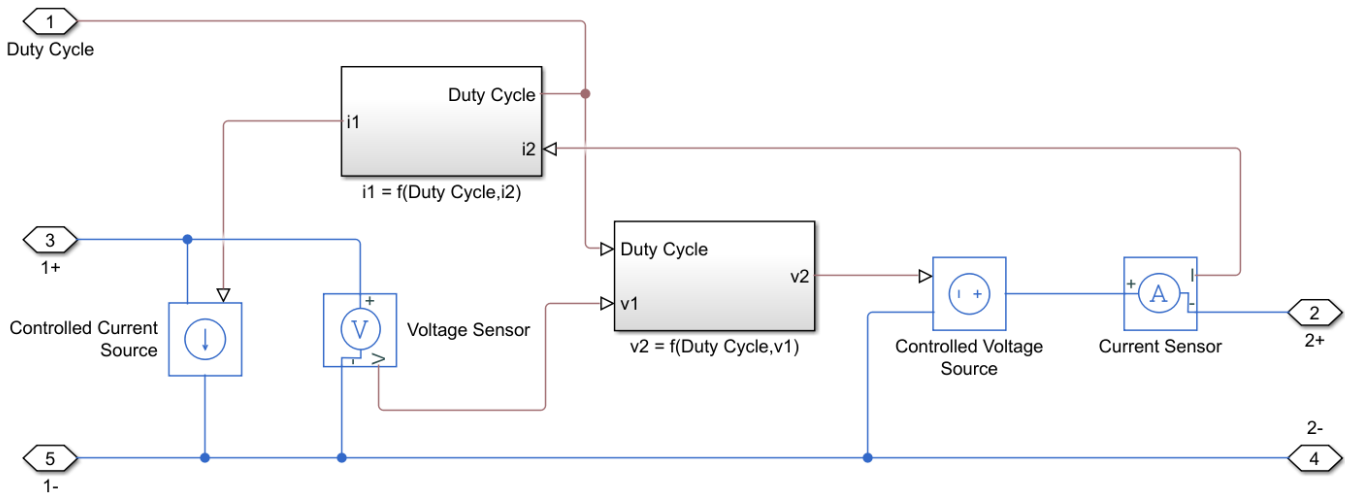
1
Duty Cycle

Duty Cycle
i1
i2
i1 = f(Duty Cycle,i2)

3
1+

Controlled Current Source

+
V
-
>
Voltage Sensor

Duty Cycle
v1
v2
v2 = f(Duty Cycle,v1)

- +
Controlled Voltage Source

+
A
I
-
Current Sensor

2
2+

5
1-

2-
4